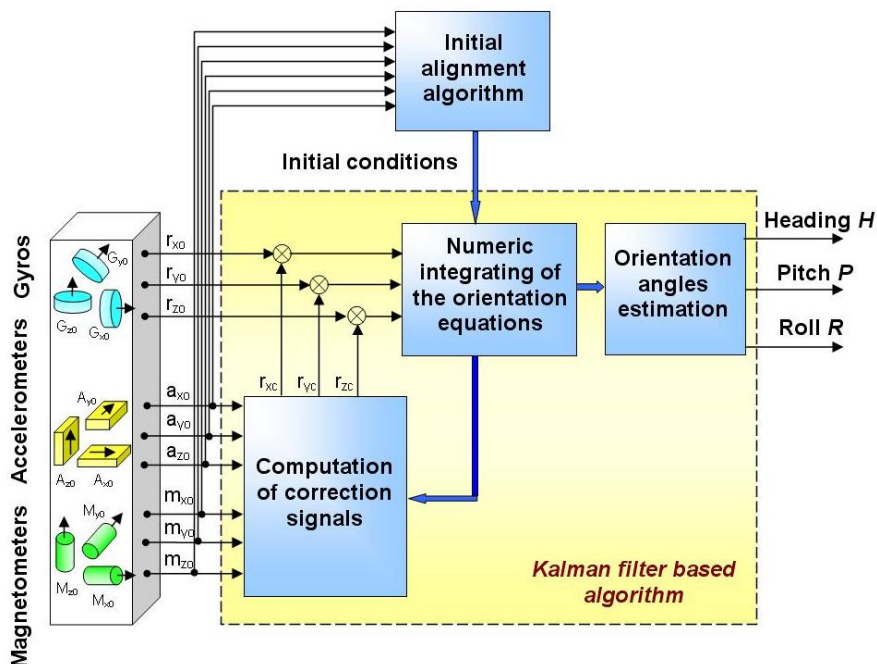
Initial alignment algorithm

Initial conditions

Gyros

Accelerometers

Magnetometers

$G_{y0}$
$G_{z0}$
$G_{x0}$

$A_{y0}$
$A_{z0}$
$A_{x0}$

$M_{y0}$
$M_{z0}$
$M_{x0}$

$r_{x0}$
$r_{y0}$
$r_{z0}$

$a_{x0}$
$a_{y0}$
$a_{z0}$

$m_{x0}$
$m_{y0}$
$m_{z0}$

$r_{xc}$
$r_{yc}$
$r_{zc}$

Numeric integrating of the orientation equations

Orientation angles estimation

Heading *H*

Pitch *P*

Roll *R*

Computation of correction signals

Kalman filter based algorithm